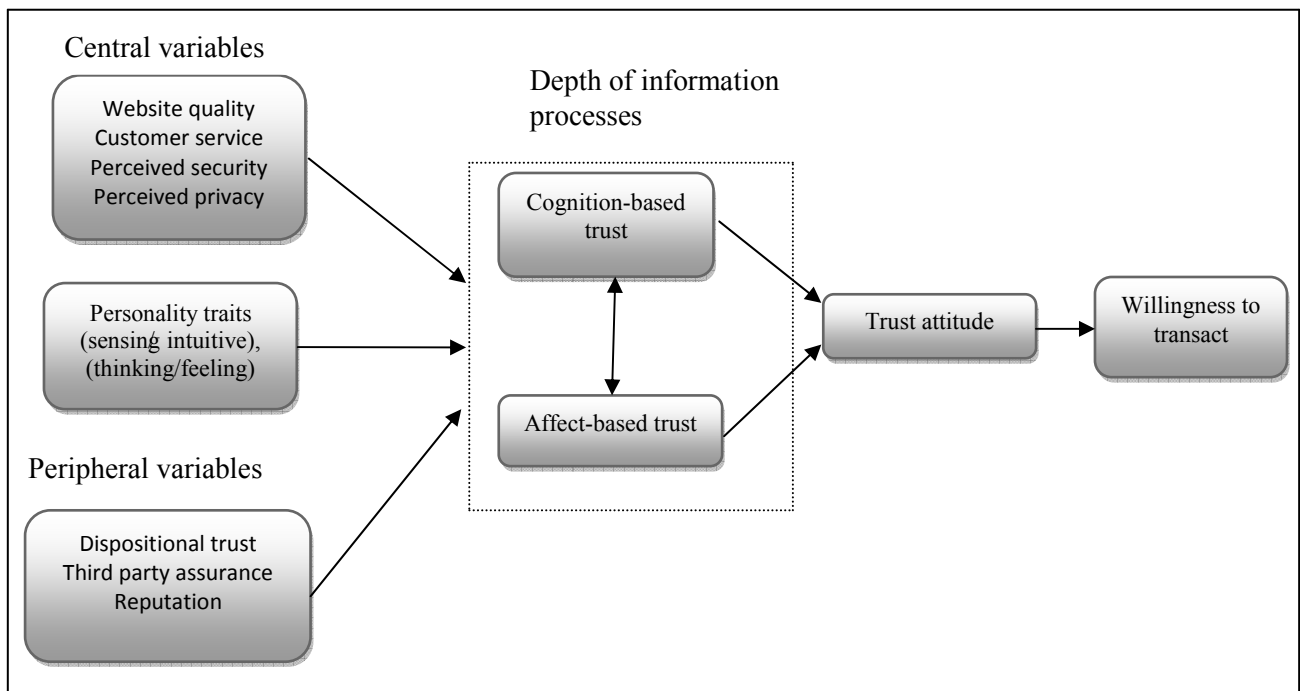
Central variables

Website quality
Customer service
Perceived security
Perceived privacy

Personality traits (sensing intuitive), (thinking/feeling)

Peripheral variables

Dispositional trust
Third party assurance
Reputation

Depth of information processes

Cognition-based trust

Affect-based trust

Trust attitude

Willingness to transact